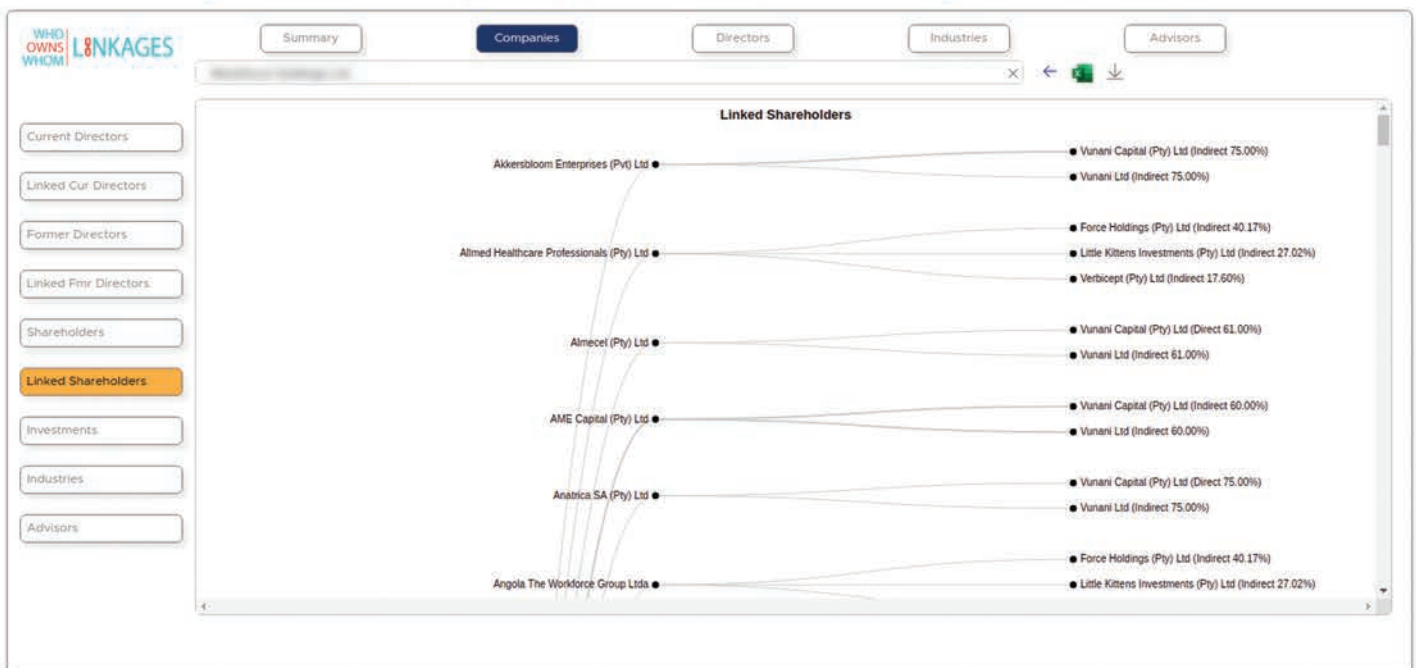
WHO OWNS WHOM LINKAGES

Summary
Companies
Directors
Industries
Advisors

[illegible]

Current Directors
Linked Cur Directors
Former Directors
Linked Fmr Directors
Shareholders
Linked Shareholders
Investments
Industries
Advisors

Linked Shareholders

Akkersbloom Enterprises (Pvt) Ltd
Vunani Capital (Pty) Ltd (Indirect 75.00%)
Vunani Ltd (Indirect 75.00%)

Allmed Healthcare Professionals (Pty) Ltd
Force Holdings (Pty) Ltd (Indirect 40.17%)
Little Kittens Investments (Pty) Ltd (Indirect 27.02%)
Verbicept (Pty) Ltd (Indirect 17.60%)

Almecel (Pty) Ltd
Vunani Capital (Pty) Ltd (Direct 61.00%)
Vunani Ltd (Indirect 61.00%)

AME Capital (Pty) Ltd
Vunani Capital (Pty) Ltd (Indirect 60.00%)
Vunani Ltd (Indirect 60.00%)

Anatrica SA (Pty) Ltd
Vunani Capital (Pty) Ltd (Direct 75.00%)
Vunani Ltd (Indirect 75.00%)

Angola The Workforce Group Ltda
Force Holdings (Pty) Ltd (Indirect 40.17%)
Little Kittens Investments (Pty) Ltd (Indirect 27.02%)